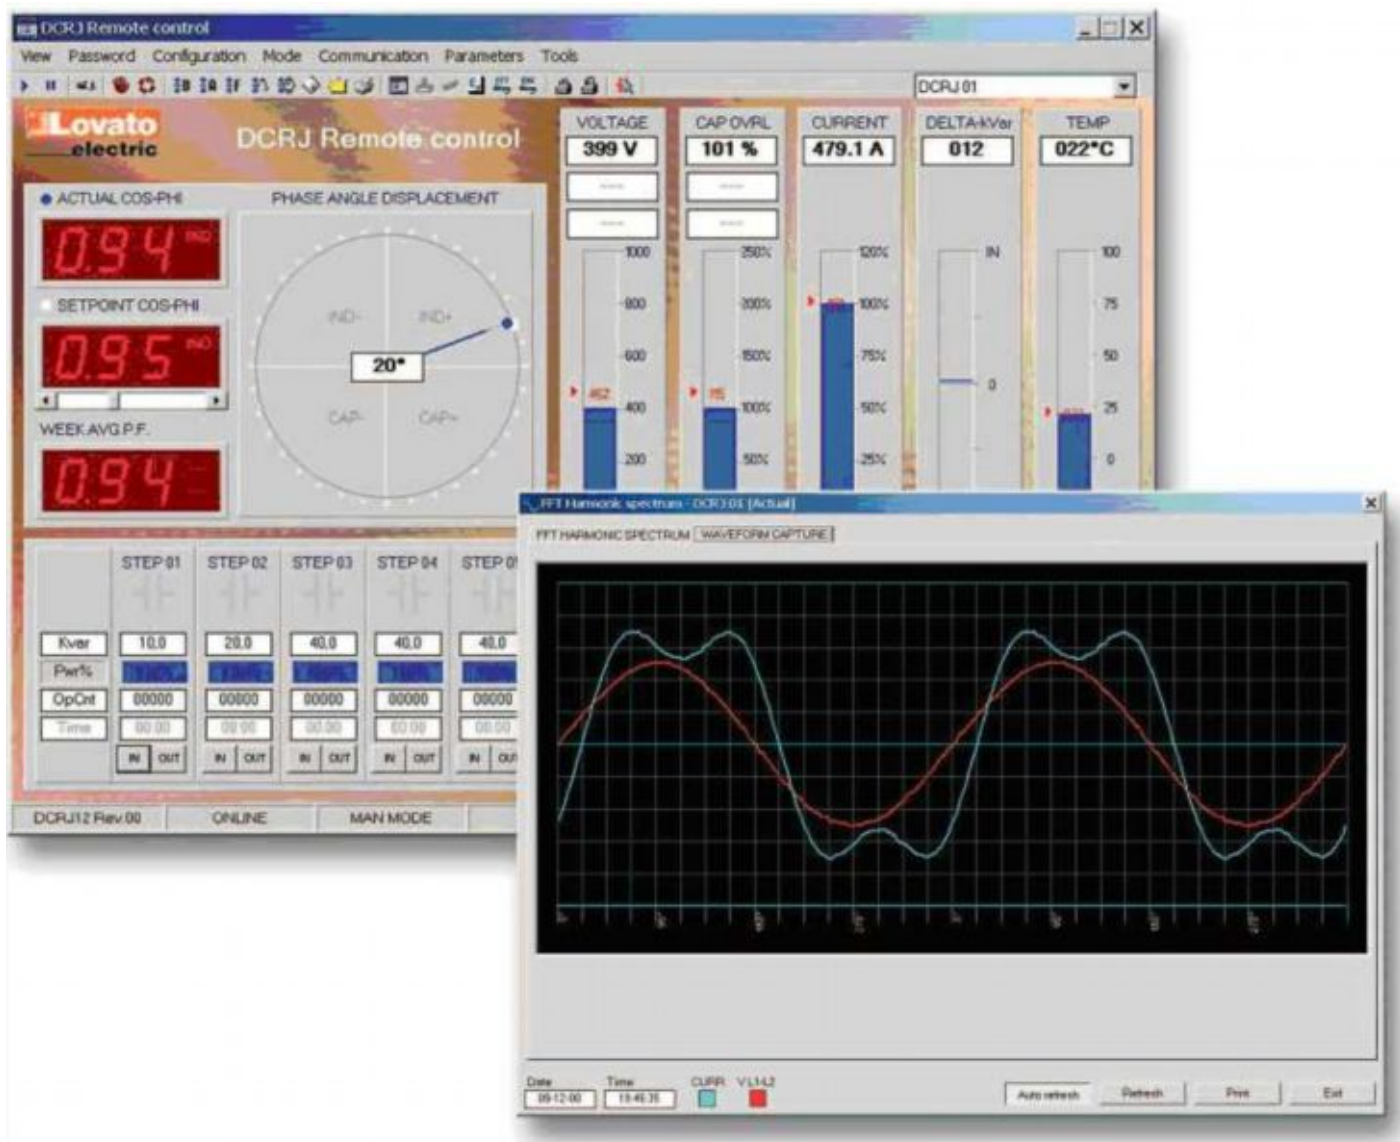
DCRJ Remote control

View Password Configuration Mode Communication Parameters Tools

DCRJ 01

Lovato electric

DCRJ Remote control

VOLTAGE
399 V

CAP OVRL
101 %

CURRENT
479.1 A

DELTA-kVar
012

TEMP
022°C

ACTUAL COS-PHI
0.94 IND

PHASE ANGLE DISPLACEMENT

SETPOINT COS-PHI
0.95 IND

IND- IND+
20°
CAP- CAP+

WEEK AVG P.F.
0.94

1000 800 600 400 200
462

250% 200% 150% 100% 50%
115

120% 100% 75% 50% 25%

IN
0

100 75 50 25 0

STEP 01 STEP 02 STEP 03 STEP 04 STEP 05

Kvar 10,0 20,0 40,0 40,0 40,0
Pwr%
OpCnt 00000 00000 00000 00000 00000
Time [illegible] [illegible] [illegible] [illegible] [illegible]
IN OUT IN OUT IN OUT IN OUT IN OUT

DCRJ12 Rev.00 ONLINE MAN MODE

FFT Harmonic spectrum - DCRJ 01 [Actual]

FFT HARMONIC SPECTRUM WAVEFORM CAPTURE

Date 09-12-00 Time 15:45:35 CURR V L1-L2

Auto refresh Refresh Print Exit